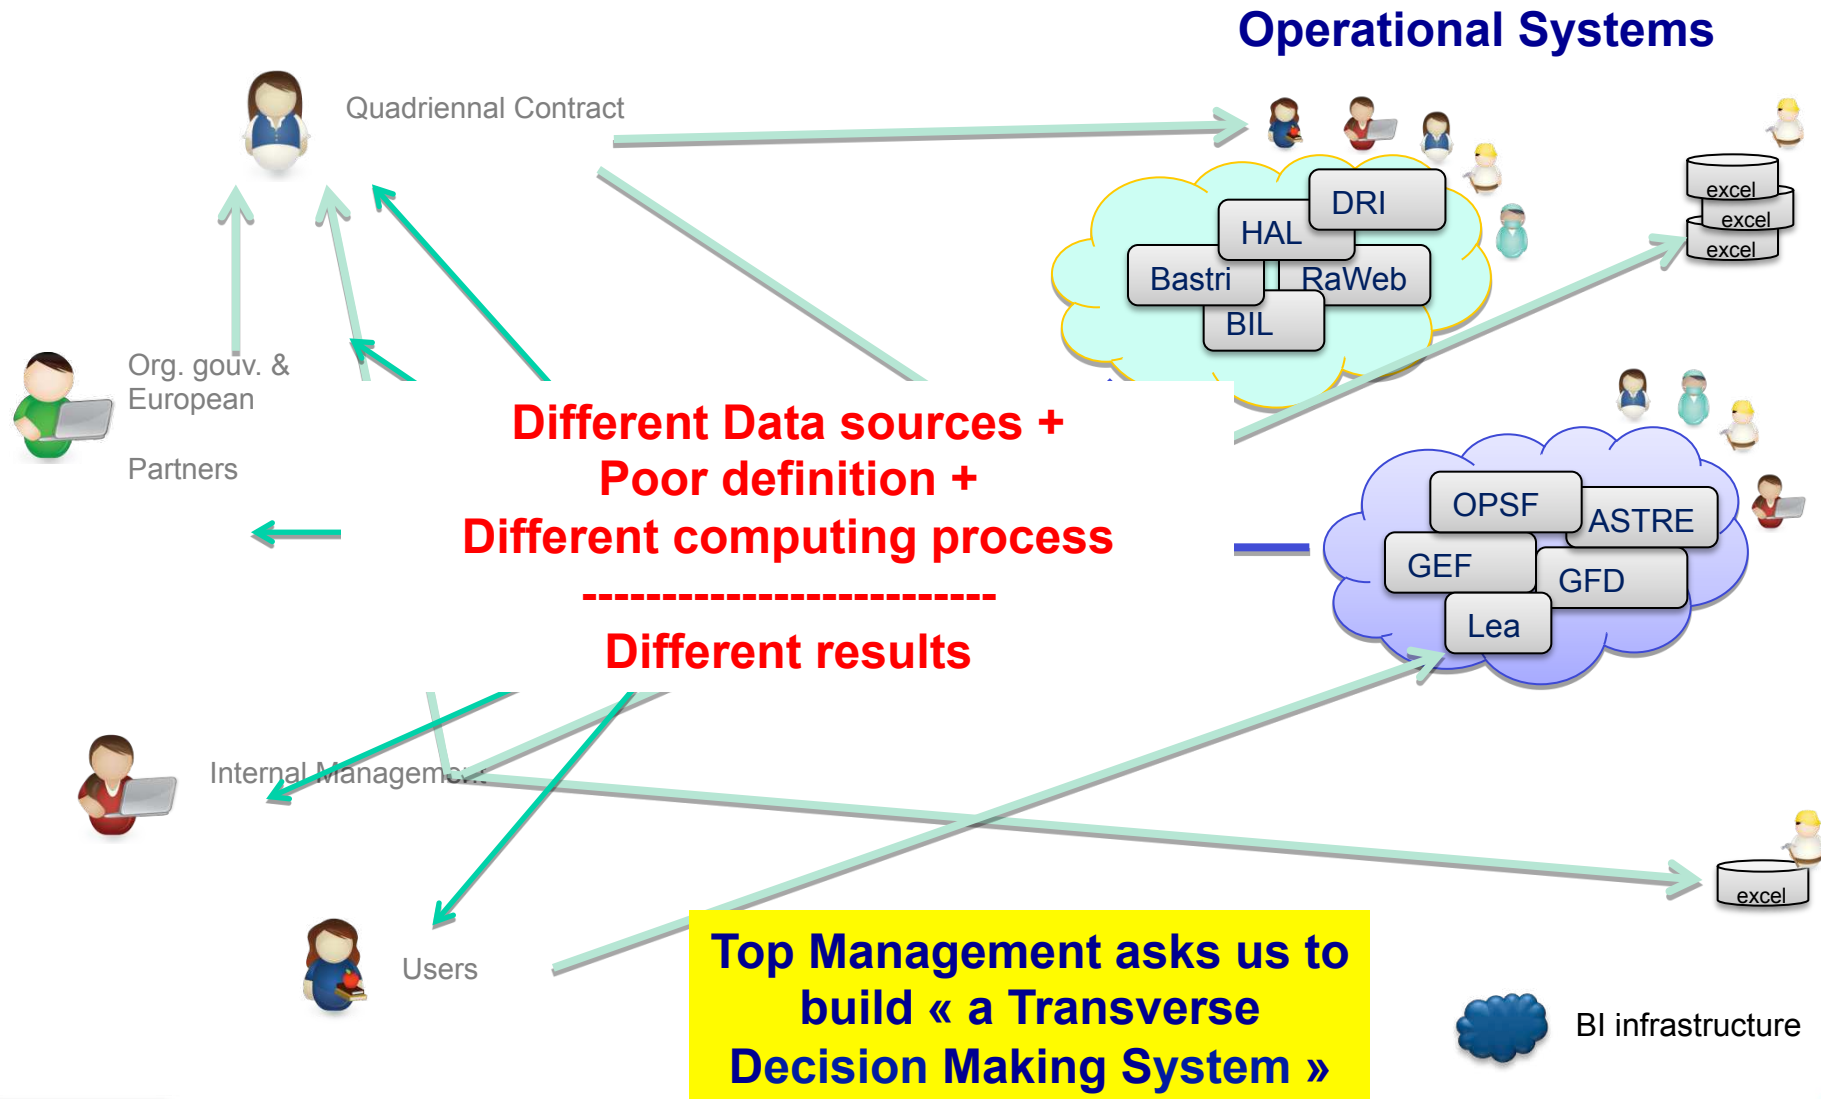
Operational Systems

Quadriennal Contract

DRI
HAL
Bastri
RaWeb
BIL

excel
excel
excel

Org. gouv. &
European

Partners

Different Data sources +
Poor definition +
Different computing process
--------------------------
Different results

OPSF
ASTRE
GEF
GFD
Lea

Internal Managem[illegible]

excel

Users

Top Management asks us to build « a Transverse Decision Making System »

BI infrastructure